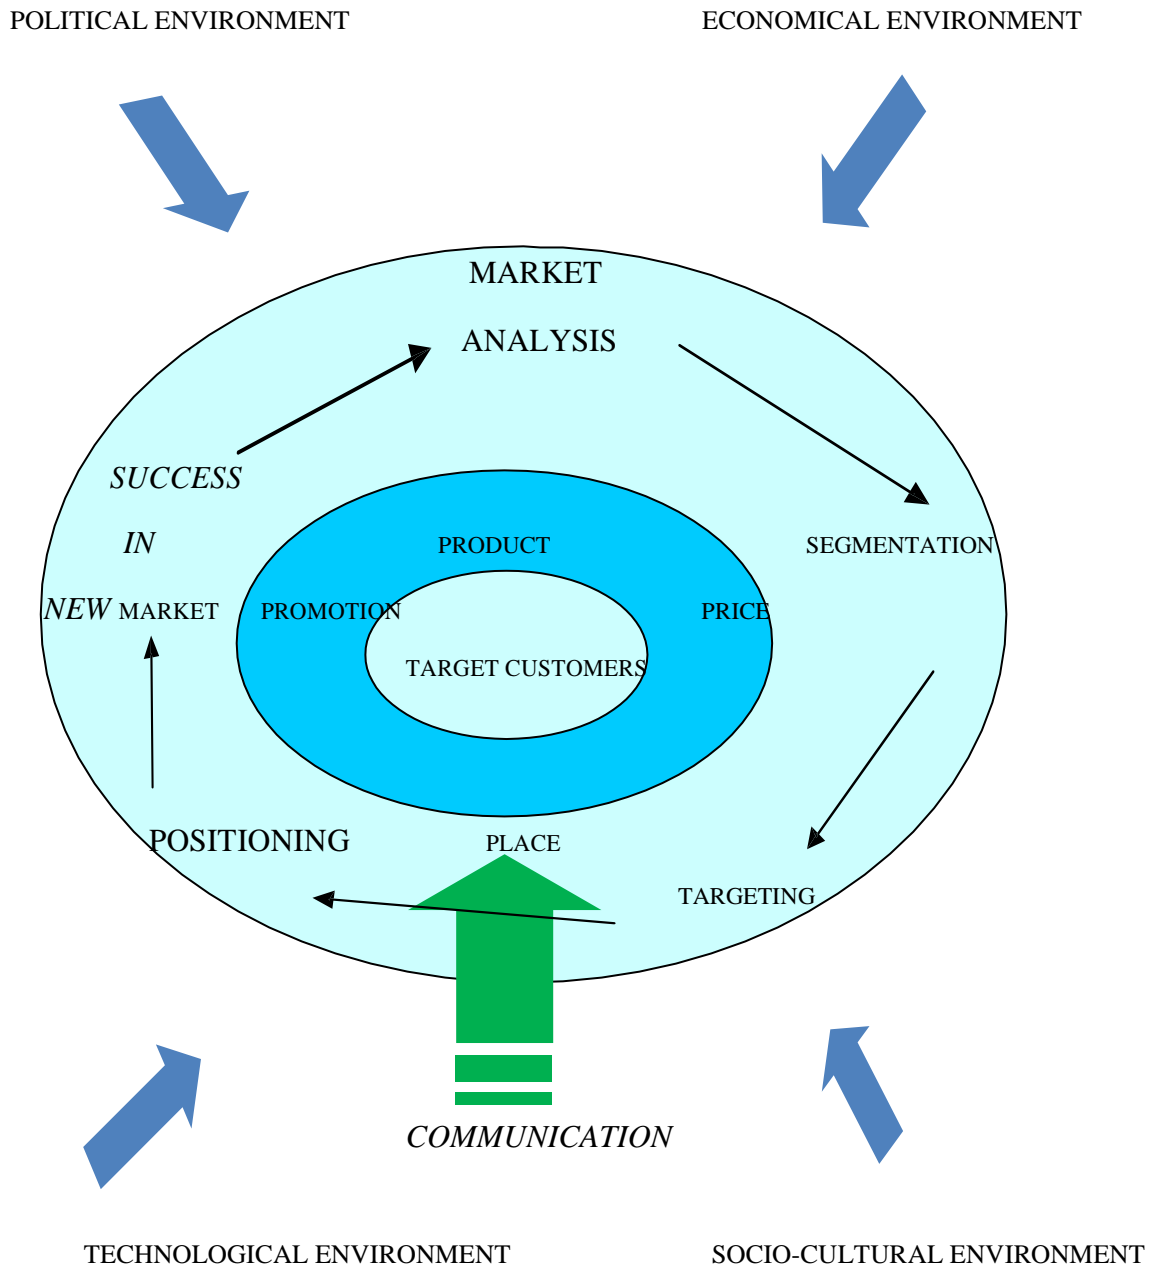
POLITICAL ENVIRONMENT

ECONOMICAL ENVIRONMENT

MARKET

ANALYSIS

SUCCESS

IN

NEW MARKET

PRODUCT

SEGMENTATION

PROMOTION

PRICE

TARGET CUSTOMERS

POSITIONING

PLACE

TARGETING

COMMUNICATION

TECHNOLOGICAL ENVIRONMENT

SOCIO-CULTURAL ENVIRONMENT